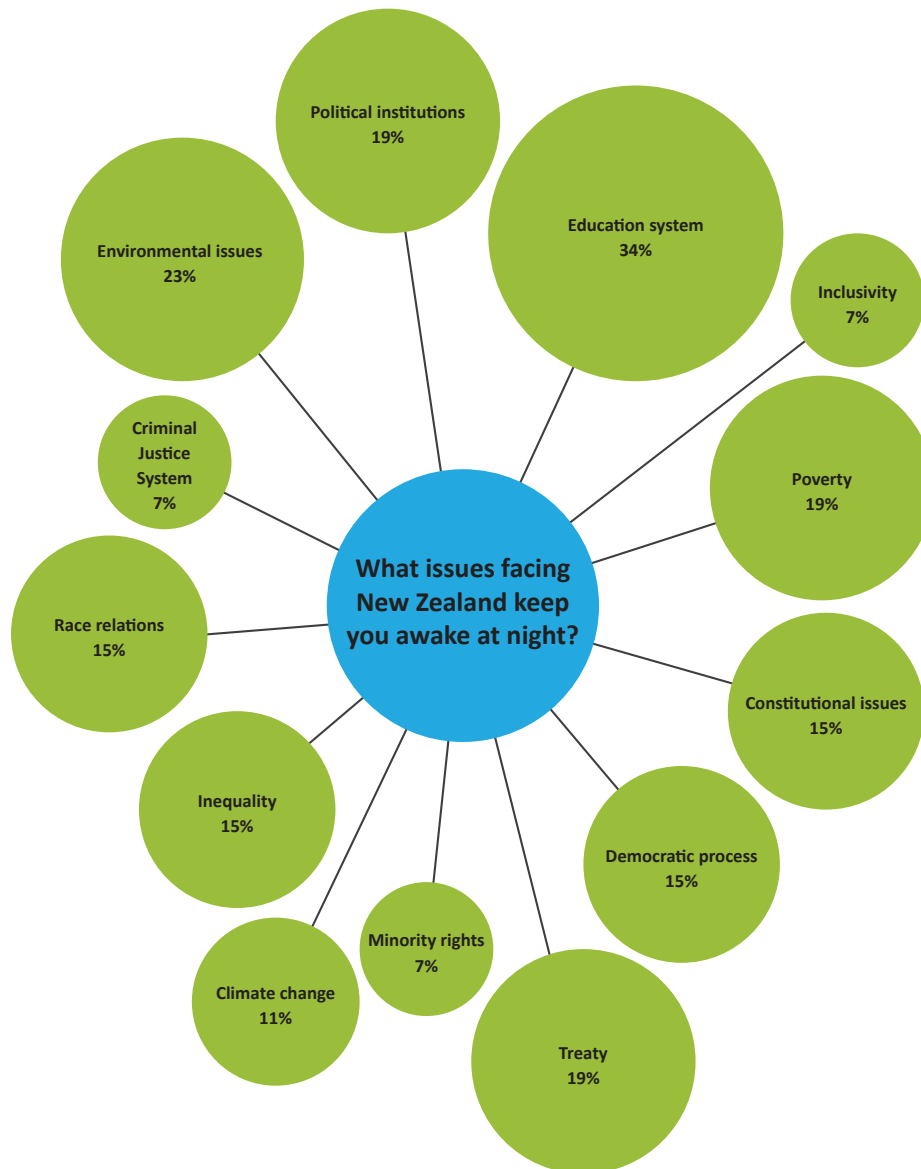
Political institutions
19%

Environmental issues
23%

Education system
34%

Inclusivity
7%

Criminal Justice System
7%

Poverty
19%

What issues facing New Zealand keep you awake at night?

Race relations
15%

Constitutional issues
15%

Inequality
15%

Democratic process
15%

Minority rights
7%

Climate change
11%

Treaty
19%